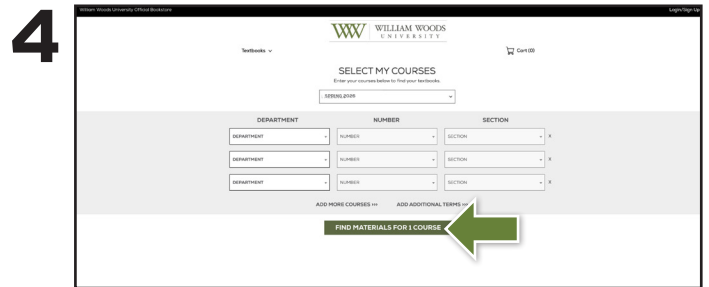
4

William Woods University Official Bookstore

Login/Sign Up

WW WILLIAM WOODS UNIVERSITY

Textbooks

Cart (0)

SELECT MY COURSES

Enter your courses below to find your textbooks

SPRING 2025

DEPARTMENT

NUMBER

SECTION

DEPARTMENT

NUMBER

SECTION

X

DEPARTMENT

NUMBER

SECTION

X

DEPARTMENT

NUMBER

SECTION

X

ADD MORE COURSES >>>

ADD ADDITIONAL TERMS >>>

FIND MATERIALS FOR 1 COURSE